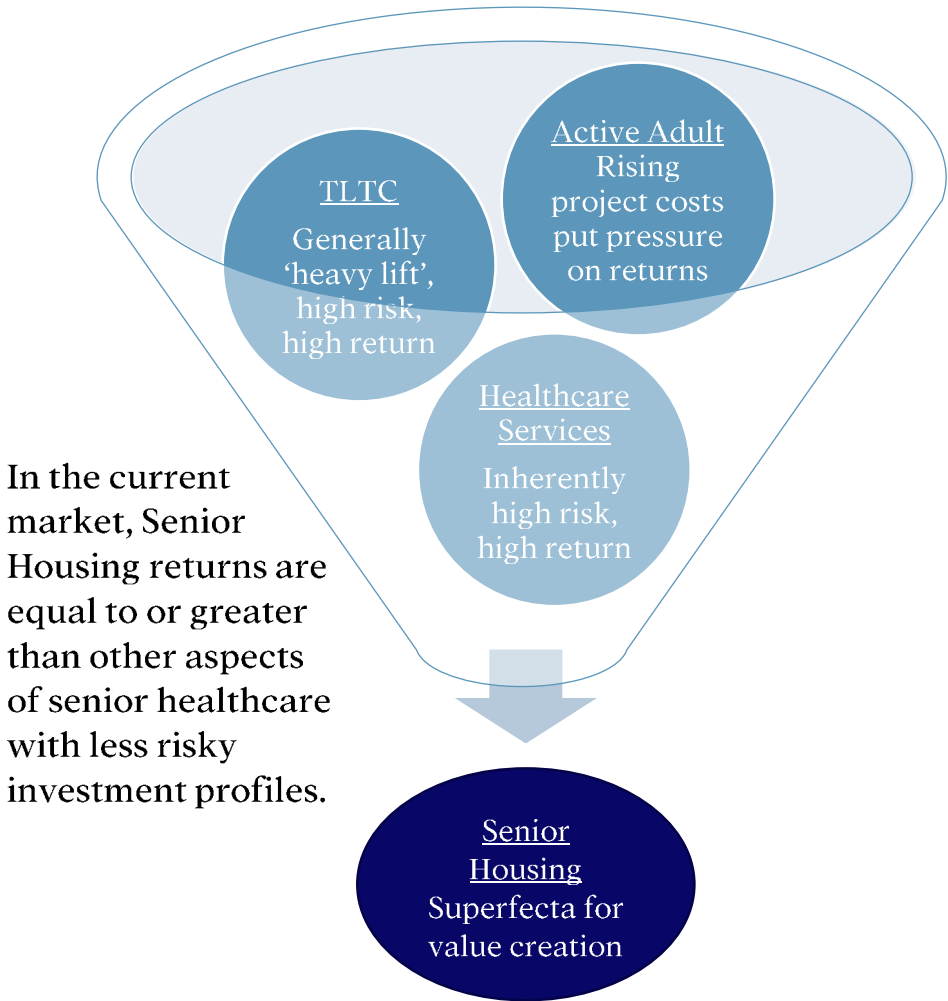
Active Adult
Rising project costs put pressure on returns

TLTC
Generally 'heavy lift', high risk, high return

Healthcare Services
Inherently high risk, high return

In the current market, Senior Housing returns are equal to or greater than other aspects of senior healthcare with less risky investment profiles.

Senior Housing
Superfecta for value creation